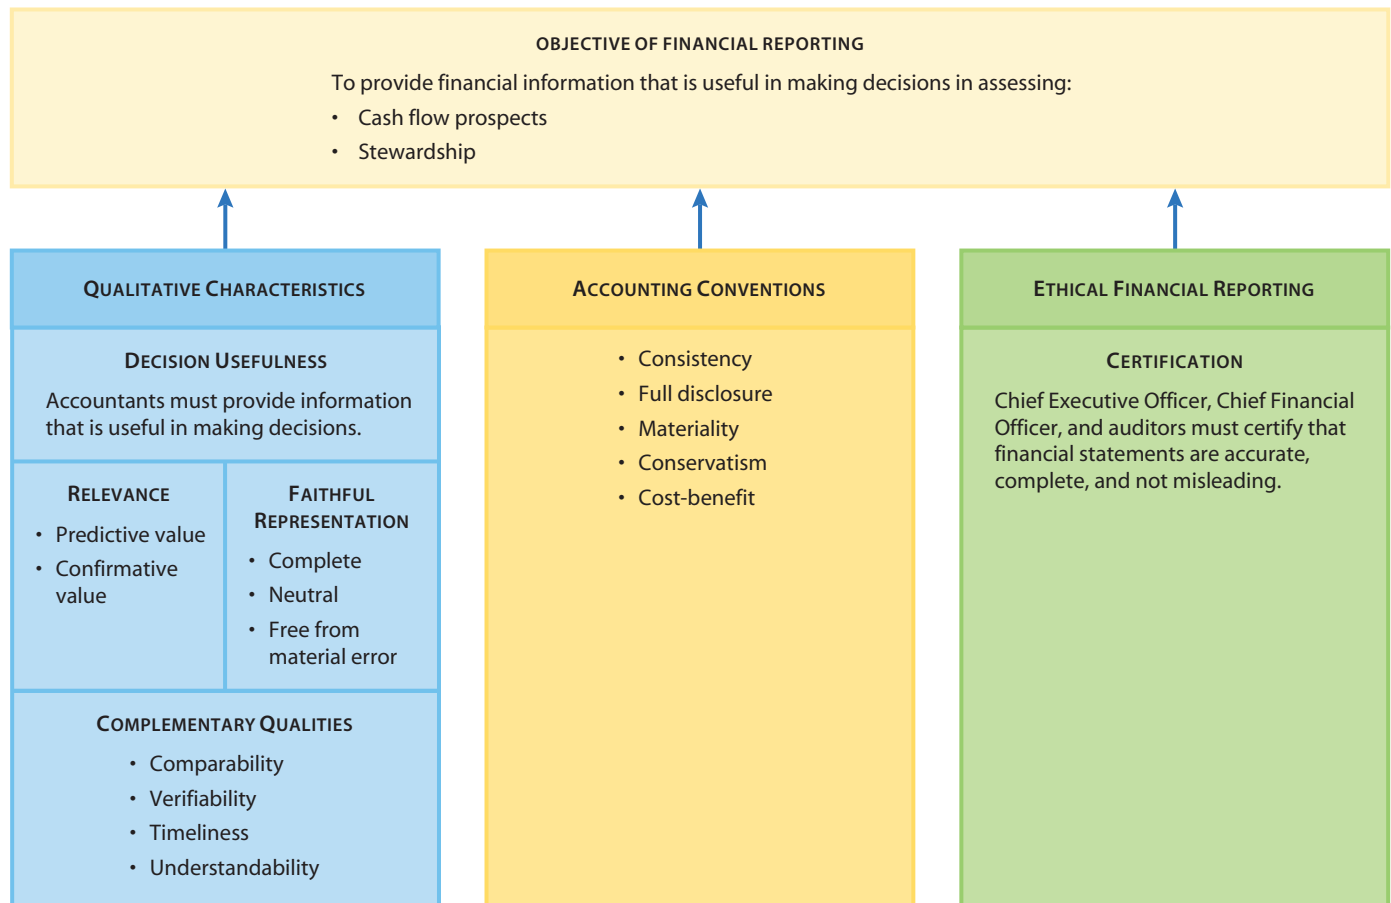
OBJECTIVE OF FINANCIAL REPORTING

To provide financial information that is useful in making decisions in assessing:
• Cash flow prospects
• Stewardship

QUALITATIVE CHARACTERISTICS

DECISION USEFULNESS

Accountants must provide information that is useful in making decisions.

RELEVANCE
• Predictive value
• Confirmative value

FAITHFUL REPRESENTATION
• Complete
• Neutral
• Free from material error

COMPLEMENTARY QUALITIES
• Comparability
• Verifiability
• Timeliness
• Understandability

ACCOUNTING CONVENTIONS
• Consistency
• Full disclosure
• Materiality
• Conservatism
• Cost-benefit

ETHICAL FINANCIAL REPORTING

CERTIFICATION

Chief Executive Officer, Chief Financial Officer, and auditors must certify that financial statements are accurate, complete, and not misleading.